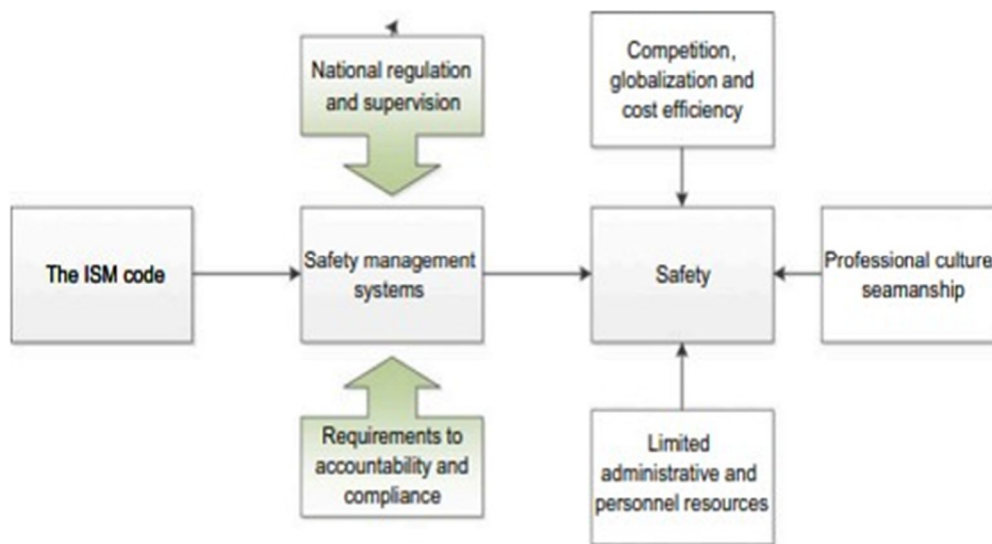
National regulation and supervision

Competition, globalization and cost efficiency

The ISM code

Safety management systems

Safety

Professional culture seamanship

Requirements to accountability and compliance

Limited administrative and personnel resources